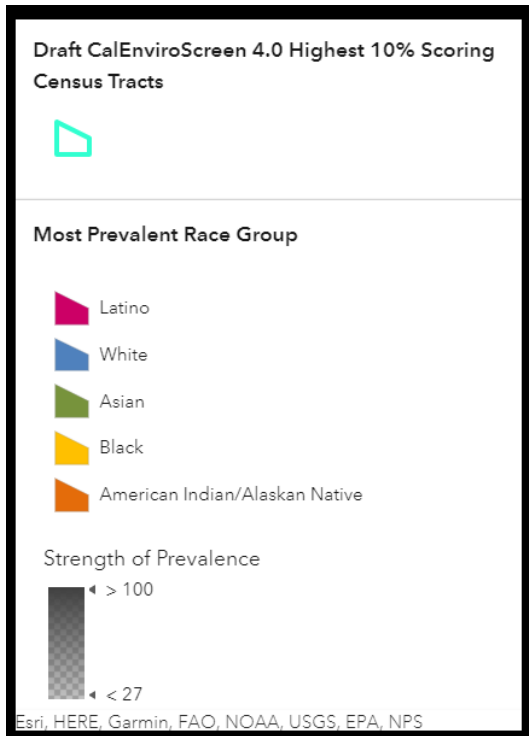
Draft CalEnviroScreen 4.0 Highest 10% Scoring Census Tracts

Most Prevalent Race Group

Latino

White

Asian

Black

American Indian/Alaskan Native

Strength of Prevalence

> 100

< 27

Esri, HERE, Garmin, FAO, NOAA, USGS, EPA, NPS